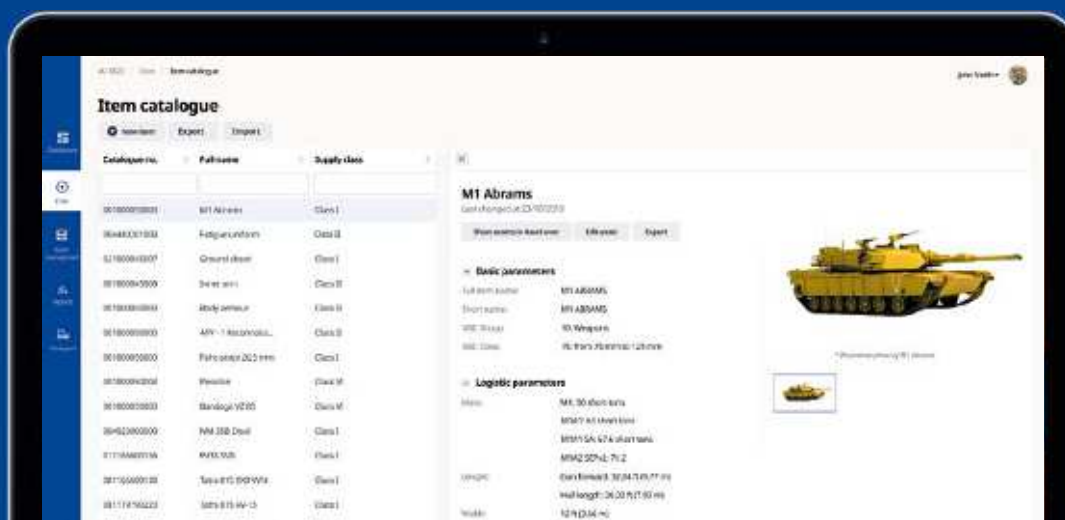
Item catalogue

New item Export Import

| Catalogue no. | Full name | Supply class |
|---|---|---|
| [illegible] | M1 Abrams | Class I |
| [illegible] | Fatigue uniform | Class II |
| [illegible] | Ground sheet | Class I |
| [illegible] | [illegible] | Class II |
| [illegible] | Body armour | Class II |
| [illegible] | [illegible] | Class II |
| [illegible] | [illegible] | Class I |
| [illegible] | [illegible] | Class III |
| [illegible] | Bandage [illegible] | Class III |
| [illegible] | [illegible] | Class I |
| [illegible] | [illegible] | Class I |
| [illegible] | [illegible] | Class I |
| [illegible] | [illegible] | Class I |

M1 Abrams

Last changed at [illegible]

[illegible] Edit asset Export

Basic parameters

Full item name M1 ABRAMS
Short name M1 ABRAMS
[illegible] 10. Weapons
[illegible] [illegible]

Logistic parameters

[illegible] M1: 60 short tons
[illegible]
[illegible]
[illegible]
Length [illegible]
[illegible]
Width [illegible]